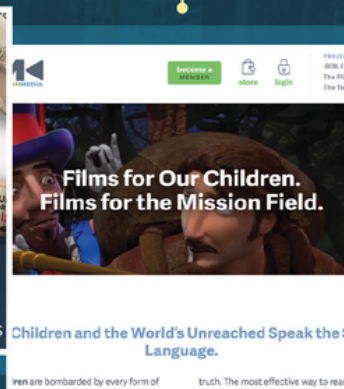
IAMEDIA

become a MEMBER

store

login

PROJE
BIBL
The Pi
The B

Films for Our Children.
Films for the Mission Field.

Children and the World's Unreached Speak the S
Language.

ren are bombarded by every form of

truth. The most effective way to rea